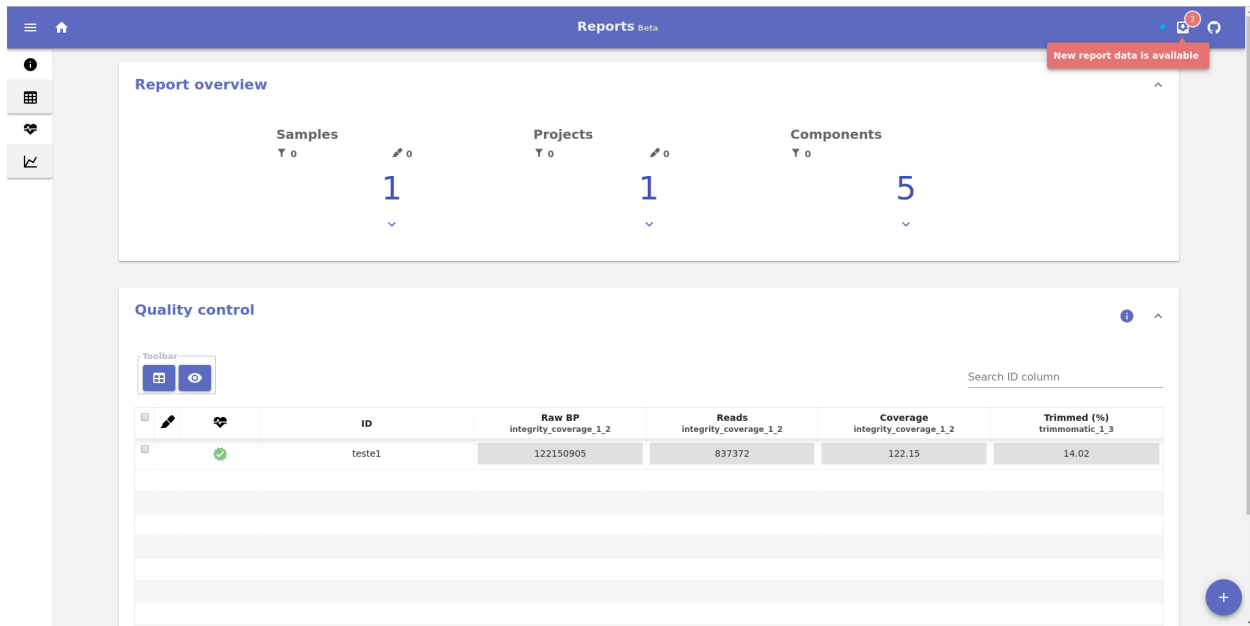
Reports Beta

2

New report data is available

Report overview

Samples
0 0
1

Projects
0 0
1

Components
0
5

Quality control

Toolbar

Search ID column

| | | | ID | Raw BP integrity_coverage_1_2 | Reads integrity_coverage_1_2 | Coverage integrity_coverage_1_2 | Trimmed (%) trimmomatic_1_3 |
|---|---|---|---|---|---|---|---|
| | | | teste1 | 122150905 | 837372 | 122.15 | 14.02 |

+